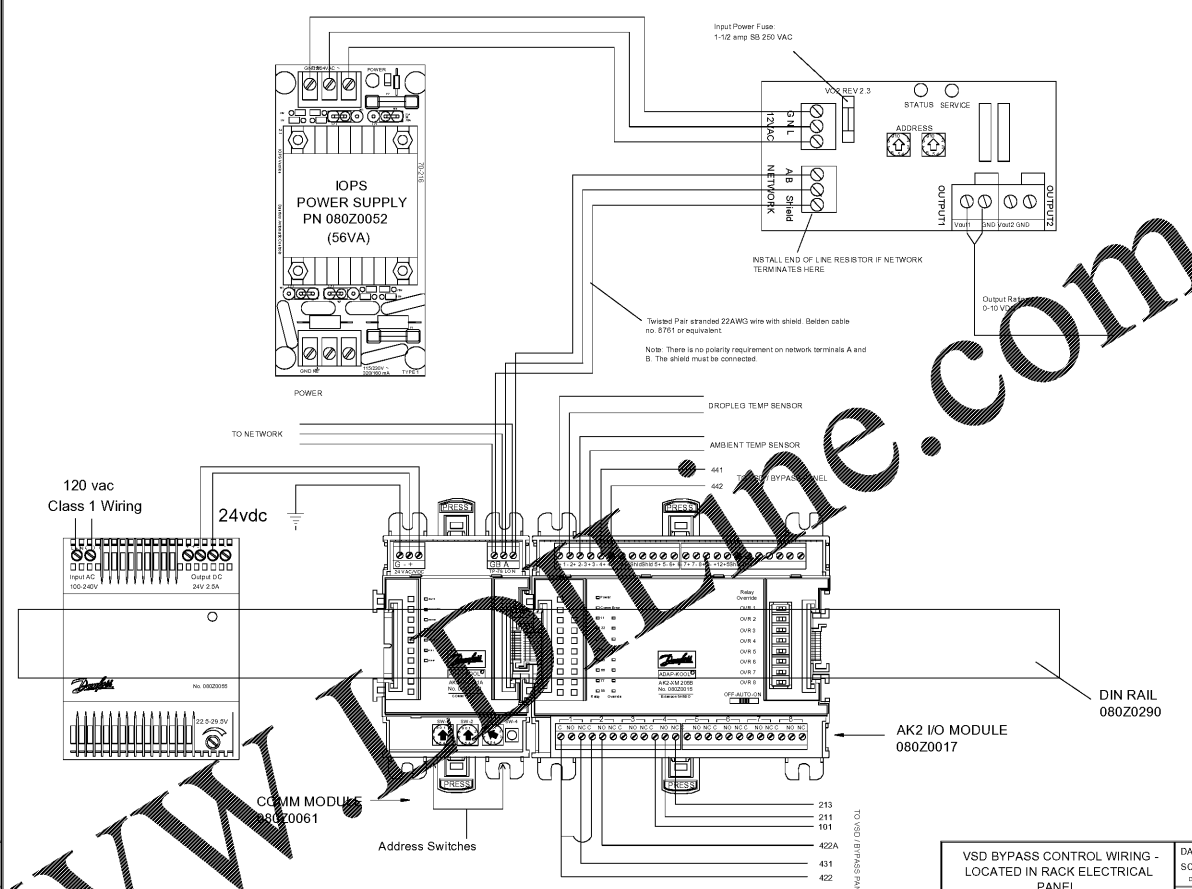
Input Power Fuse:
1-1/2 amp SB 250 VAC

VO2 REV 2.3

STATUS SERVICE

ADDRESS

12VAC G N L

NETWORK A B Shield

OUTPUT1 OUTPUT2

Vout1 GND Vout2 GND

INSTALL END OF LINE RESISTOR IF NETWORK TERMINATES HERE

Output Rat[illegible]
0-10 VD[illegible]

IOPS
POWER SUPPLY
PN 080Z0052
(56VA)

POWER

Twisted Pair stranded 22AWG wire with shield. Belden cable no. 8761 or equivalent.

Note: There is no polarity requirement on network terminals A and B. The shield must be connected.

DROPLEG TEMP SENSOR

AMBIENT TEMP SENSOR

441
442

T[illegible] BYPASS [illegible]NEL

TO NETWORK

120 vac
Class 1 Wiring

24vdc

Input AC
100-240V

Output DC
24V 2.5A

No. 080Z0055

22.5-29.5V

PRESS

PRESS

PRESS

PRESS

Relay Override

OVR 1
OVR 2
OVR 3
OVR 4
OVR 5
OVR 6
OVR 7
OVR 8

OFF-AUTO-ON

ADAP-KOOL
AK2-XM 208B
No. 080Z0015

DIN RAIL
080Z0290

AK2 I/O MODULE
080Z0017

COMM MODULE
080Z0061

Address Switches

213
211
101

422A

431
422

TO VSD / BYPASS PA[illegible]

VSD BYPASS CONTROL WIRING - LOCATED IN RACK ELECTRICAL PANEL

DA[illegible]
SC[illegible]